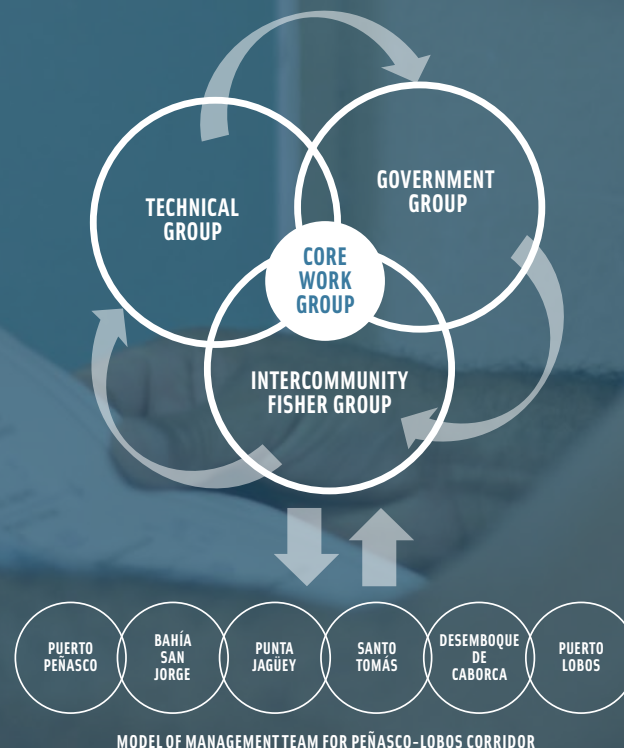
TECHNICAL GROUP

GOVERNMENT GROUP

CORE WORK GROUP

INTERCOMMUNITY FISHER GROUP

PUERTO PEÑASCO

BAHÍA SAN JORGE

PUNTA JAGÜEY

SANTO TOMÁS

DESEMBOQUE DE CABORCA

PUERTO LOBOS

MODEL OF MANAGEMENT TEAM FOR PEÑASCO-LOBOS CORRIDOR